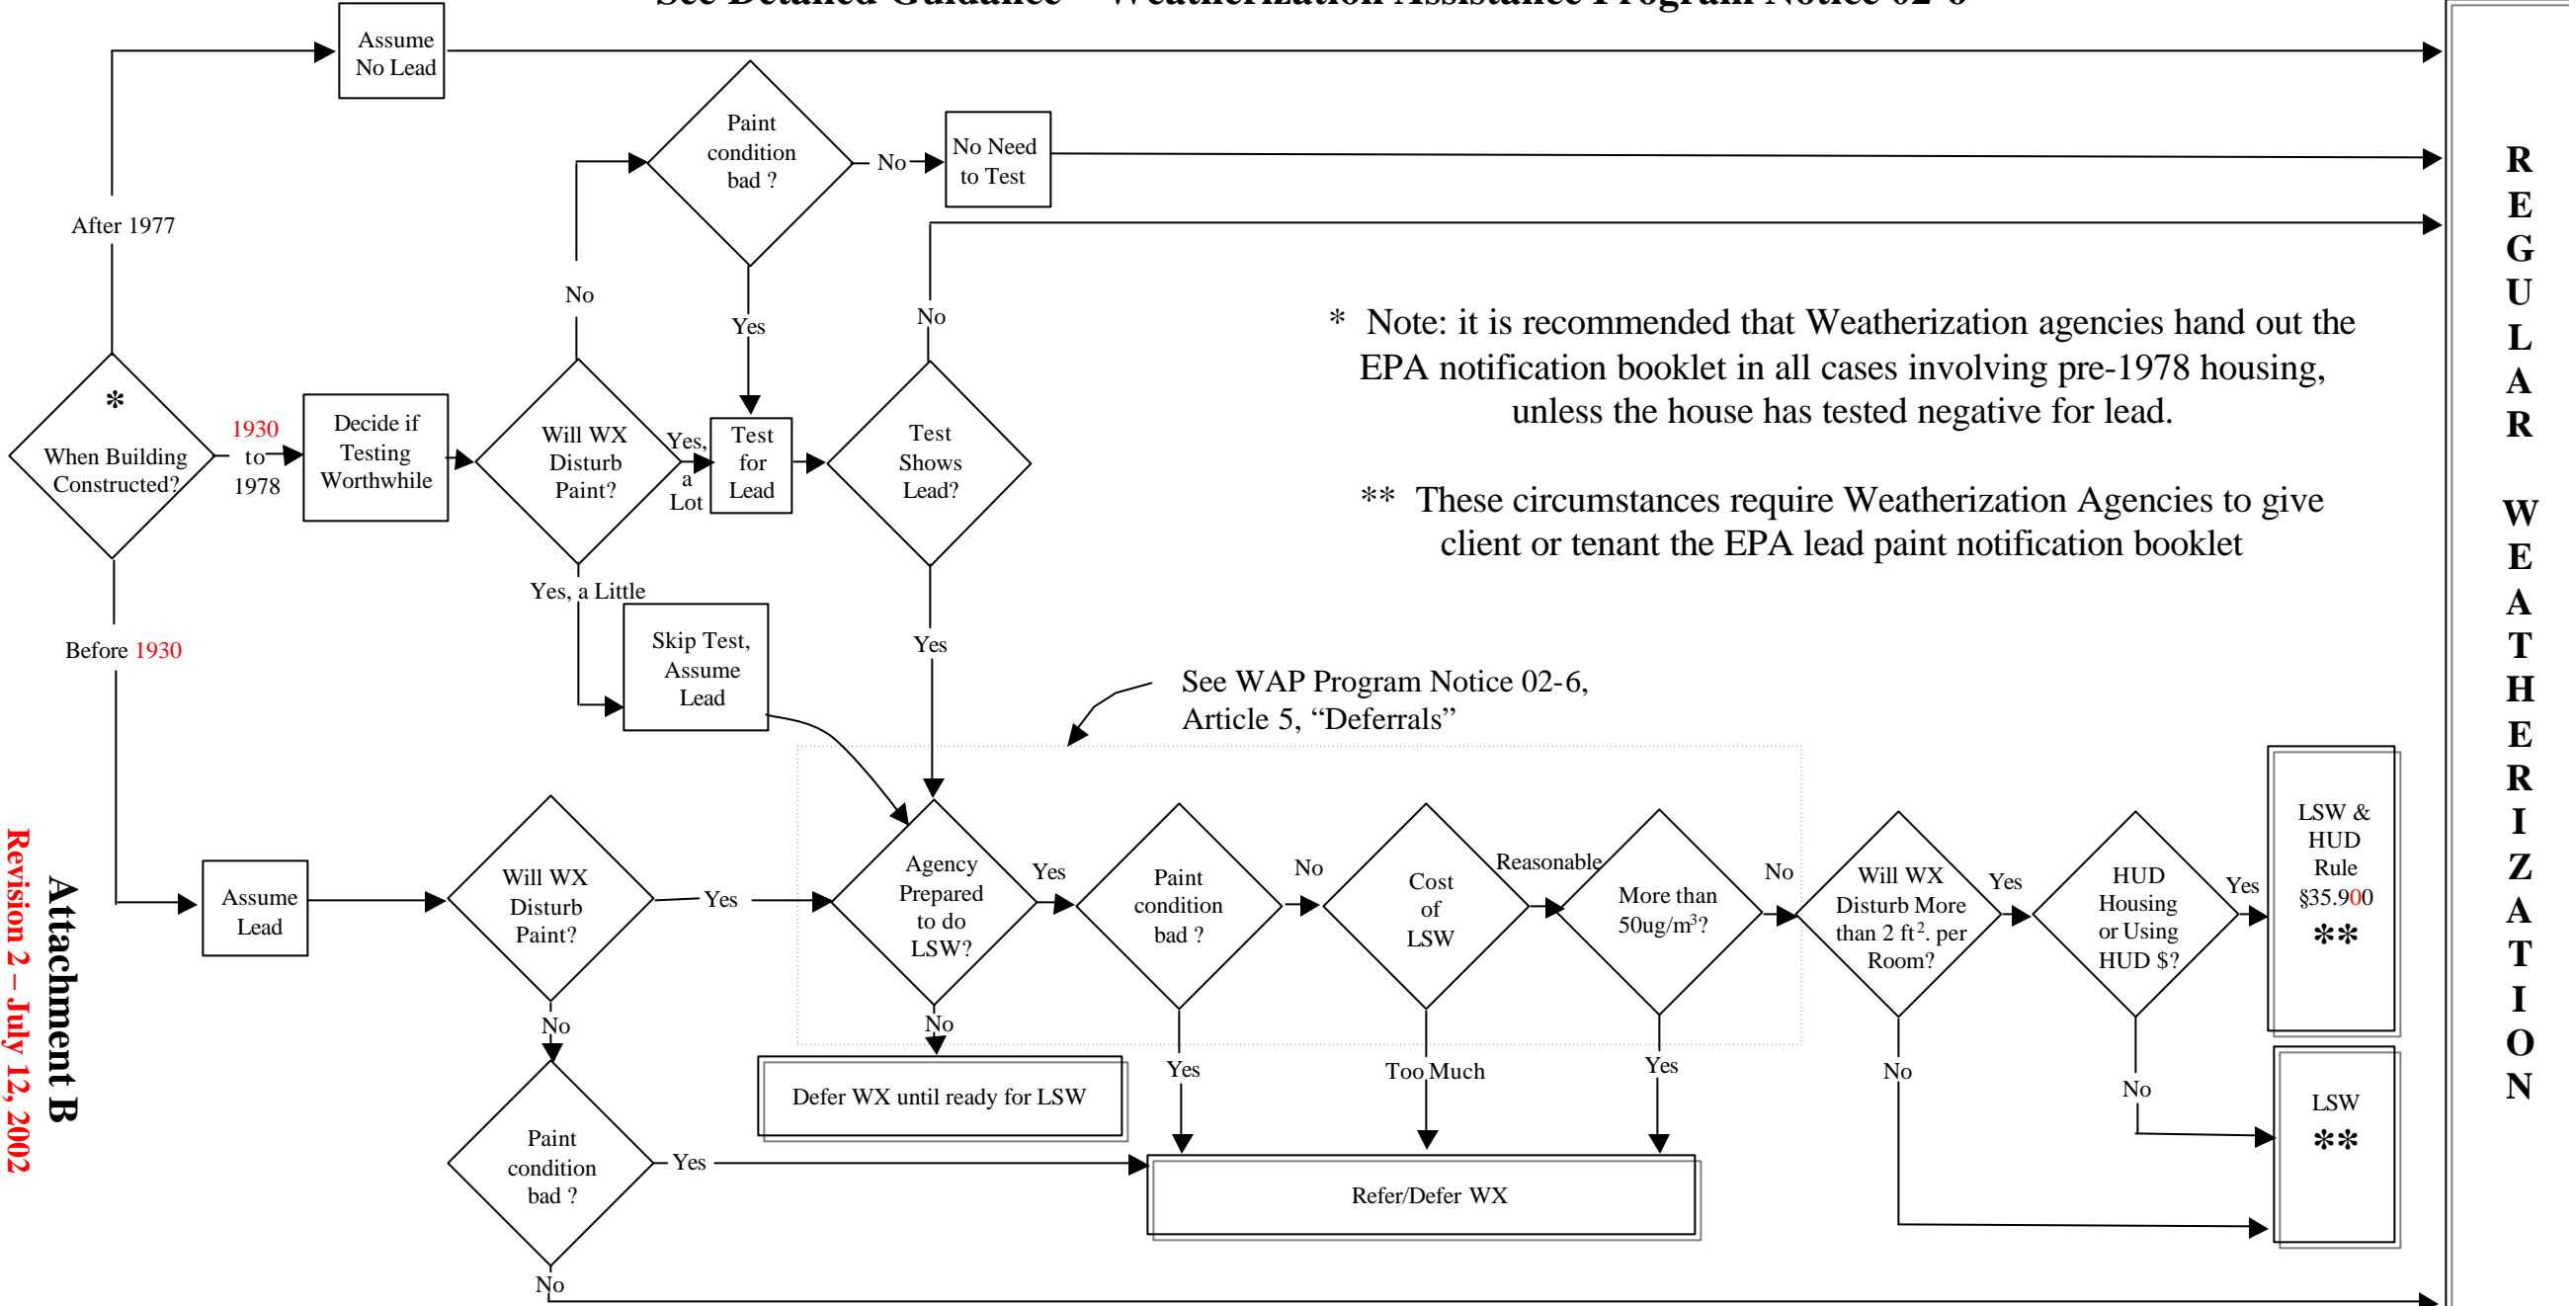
Attachment B
Revision 2 – July 12, 2002

Assume No Lead

After 1977

*
When Building Constructed?

1930 to 1978

Before 1930

Decide if Testing Worthwhile

Will WX Disturb Paint?

No

Paint condition bad ?

No

No Need to Test

Yes

Yes, a Lot

Test for Lead

Test Shows Lead?

No

Yes, a Little

Skip Test, Assume Lead

Yes

* Note: it is recommended that Weatherization agencies hand out the EPA notification booklet in all cases involving pre-1978 housing, unless the house has tested negative for lead.

** These circumstances require Weatherization Agencies to give client or tenant the EPA lead paint notification booklet

See WAP Program Notice 02-6, Article 5, “Deferrals”

Assume Lead

Will WX Disturb Paint?

Yes

Agency Prepared to do LSW?

Yes

Paint condition bad ?

No

Cost of LSW

Reasonable

More than 50ug/m$^3$?

No

Will WX Disturb More than 2 ft$^2$. per Room?

Yes

HUD Housing or Using HUD $?

Yes

LSW & HUD Rule §35.900 **

No

No

Defer WX until ready for LSW

Yes

Too Much

Yes

No

No

LSW **

Paint condition bad ?

Yes

Refer/Defer WX

No

R E G U L A R W E A T H E R I Z A T I O N